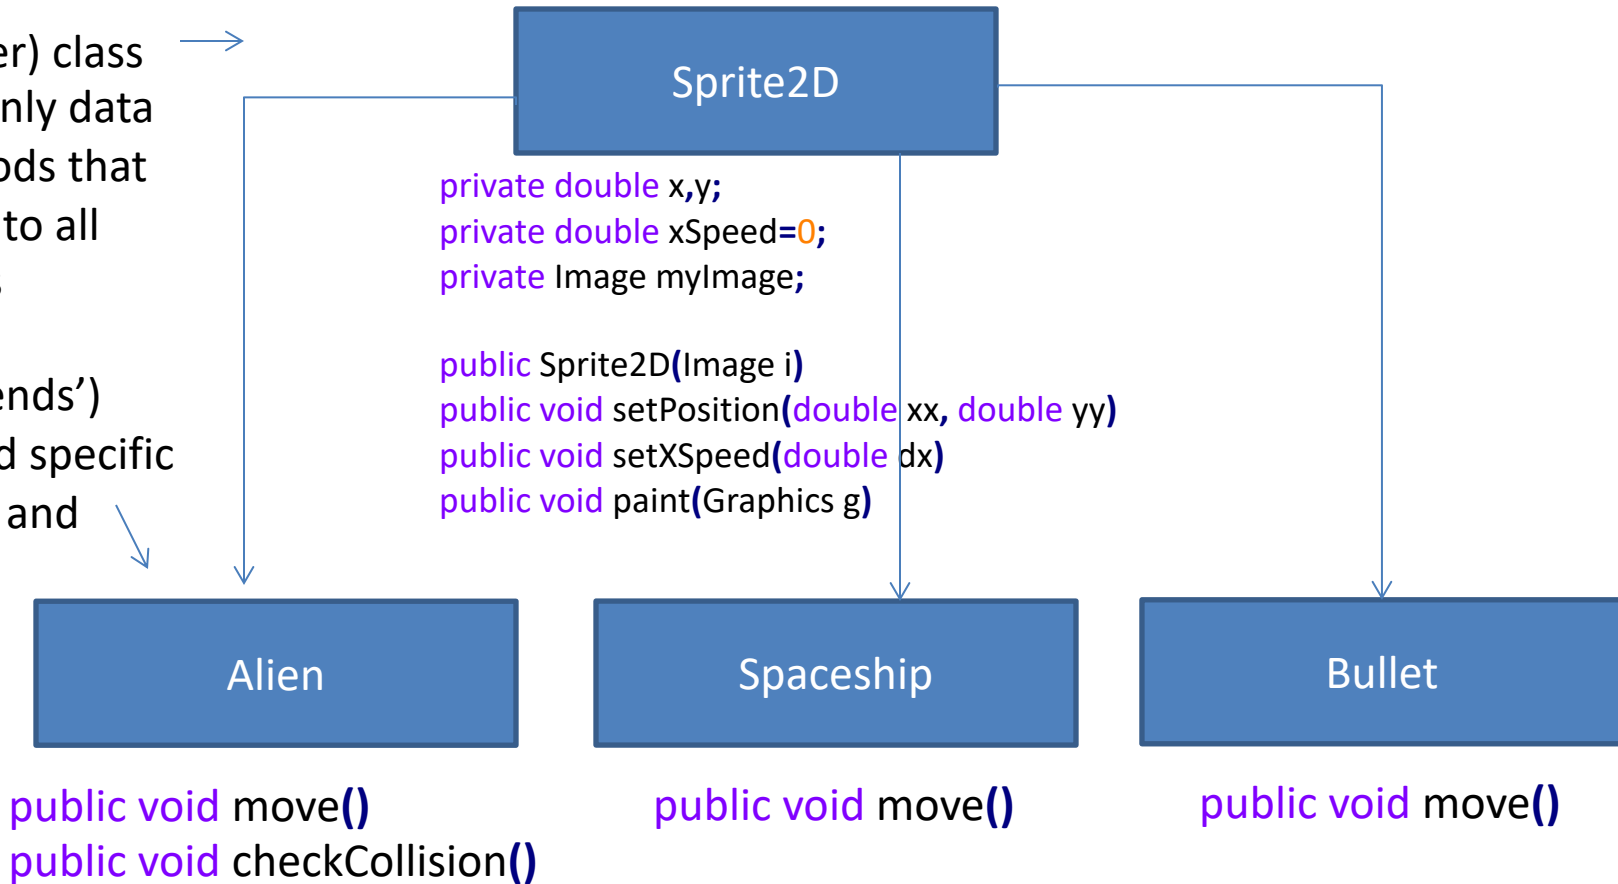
er) class
nly data
ods that
to all

nds')
d specific
and

Sprite2D

private double x,y;
private double xSpeed=0;
private Image myImage;

public Sprite2D(Image i)
public void setPosition(double xx, double yy)
public void setXSpeed(double dx)
public void paint(Graphics g)

Alien

Spaceship

Bullet

public void move()
public void checkCollision()

public void move()

public void move()